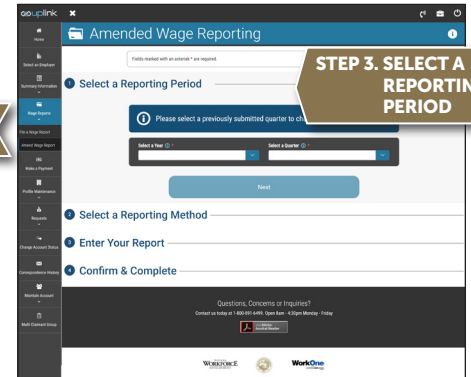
GOUPLINK

Home

Select an Employer

Summary Information

Wage Reports

File a Wage Report

Amend Wage Report

Make a Payment

Profile Maintenance

Requests

Change Account Status

Correspondence History

Maintain Account

Multi Claimant Group

Amended Wage Reporting

Fields marked with an asterisk * are required.

STEP 3. SELECT A REPORTING PERIOD

1 Select a Reporting Period

Please select a previously submitted quarter to ch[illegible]

Select a Year *

Select a Quarter *

Next

2 Select a Reporting Method

3 Enter Your Report

4 Confirm & Complete

Questions, Concerns or Inquiries?

Contact us today at 1-800-891-6499. Open 8am - 4:30pm Monday - Friday

Get Adobe Acrobat Reader

WORKFORCE

WorkOne